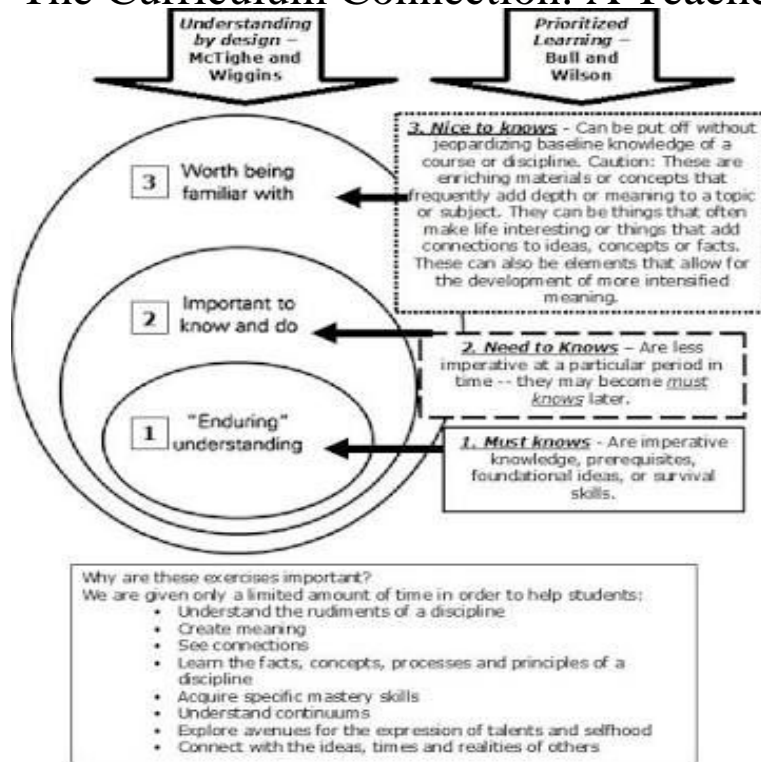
The Curriculum Connection: A Teache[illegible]

Understanding by design – McTighe and Wiggins

Prioritized Learning – Bull and Wilson

3 Worth being familiar with

2 Important to know and do

1 "Enduring" understanding

3. Nice to knows - Can be put off without jeopardizing baseline knowledge of a course or discipline. Caution: These are enriching materials or concepts that frequently add depth or meaning to a topic or subject. They can be things that often make life interesting or things that add connections to ideas, concepts or facts. These can also be elements that allow for the development of more intensified meaning.

2. Need to Knows – Are less imperative at a particular period in time -- they may become must knows later.

1. Must knows - Are imperative knowledge, prerequisites, foundational ideas, or survival skills.

Why are these exercises important?
We are given only a limited amount of time in order to help students:
• Understand the rudiments of a discipline
• Create meaning
• See connections
• Learn the facts, concepts, processes and principles of a discipline
• Acquire specific mastery skills
• Understand continuums
• Explore avenues for the expression of talents and selfhood
• Connect with the ideas, times and realities of others